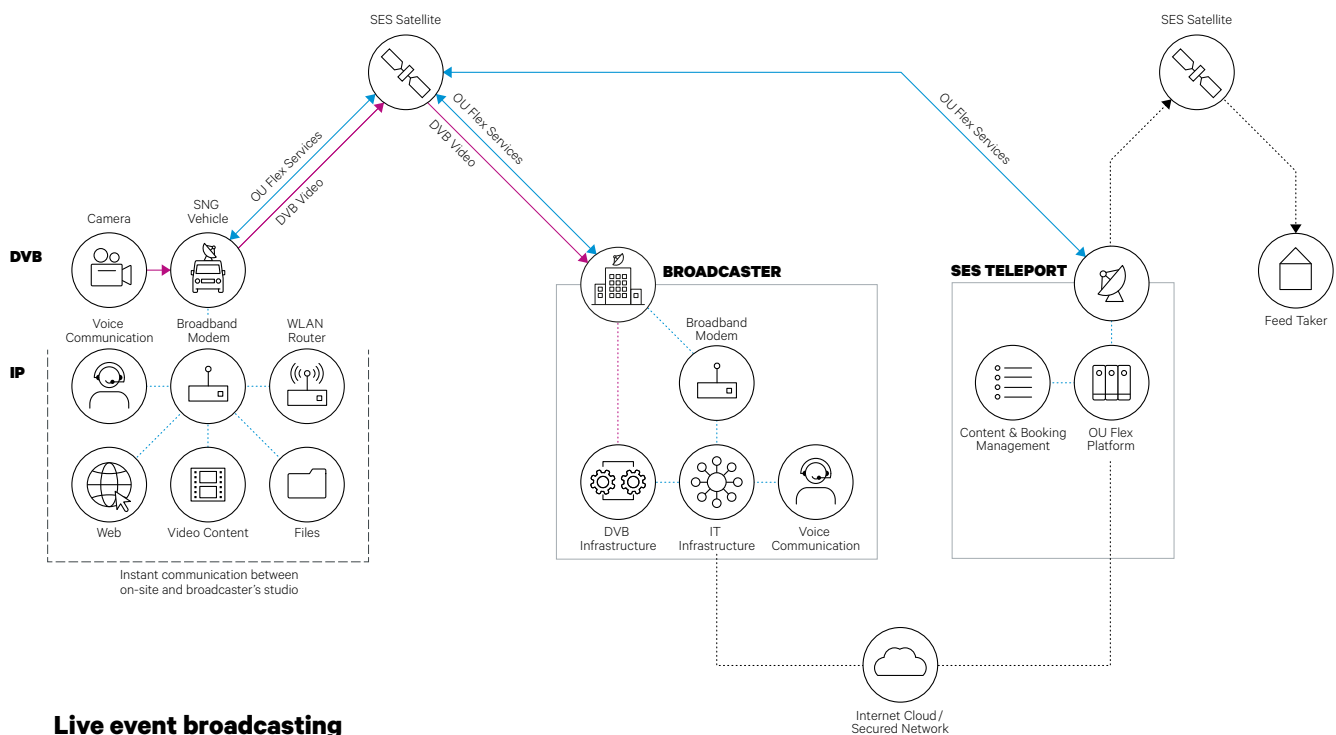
SES Satellite

SES Satellite

OU Flex Services

DVB Video

OU Flex Services

DVB Video

OU Flex Services

Camera

SNG Vehicle

DVB

BROADCASTER

SES TELEPORT

Feed Taker

Voice Communication

Broadband Modem

WLAN Router

IP

Broadband Modem

Content & Booking Management

OU Flex Platform

Web

Video Content

Files

DVB Infrastructure

IT Infrastructure

Voice Communication

Instant communication between on-site and broadcaster's studio

Internet Cloud / Secured Network

Live event broadcasting